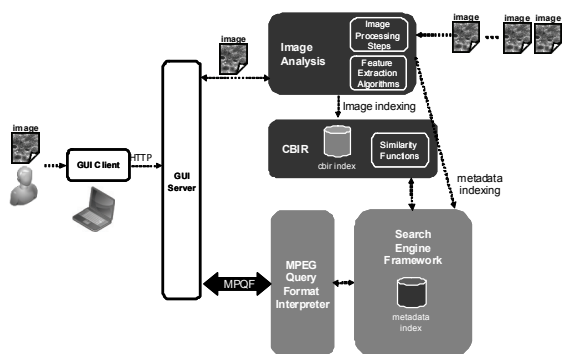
image

GUI Client

HTTP

GUI Server

image

Image Analysis

Image Processing Steps

Feature Extraction Algorithms

image

image

image

Image indexing

CBIR

cbir index

Similarity Functions

metadata indexing

MPQF

MPEG Query Format Interpreter

Search Engine Framework

metadata index